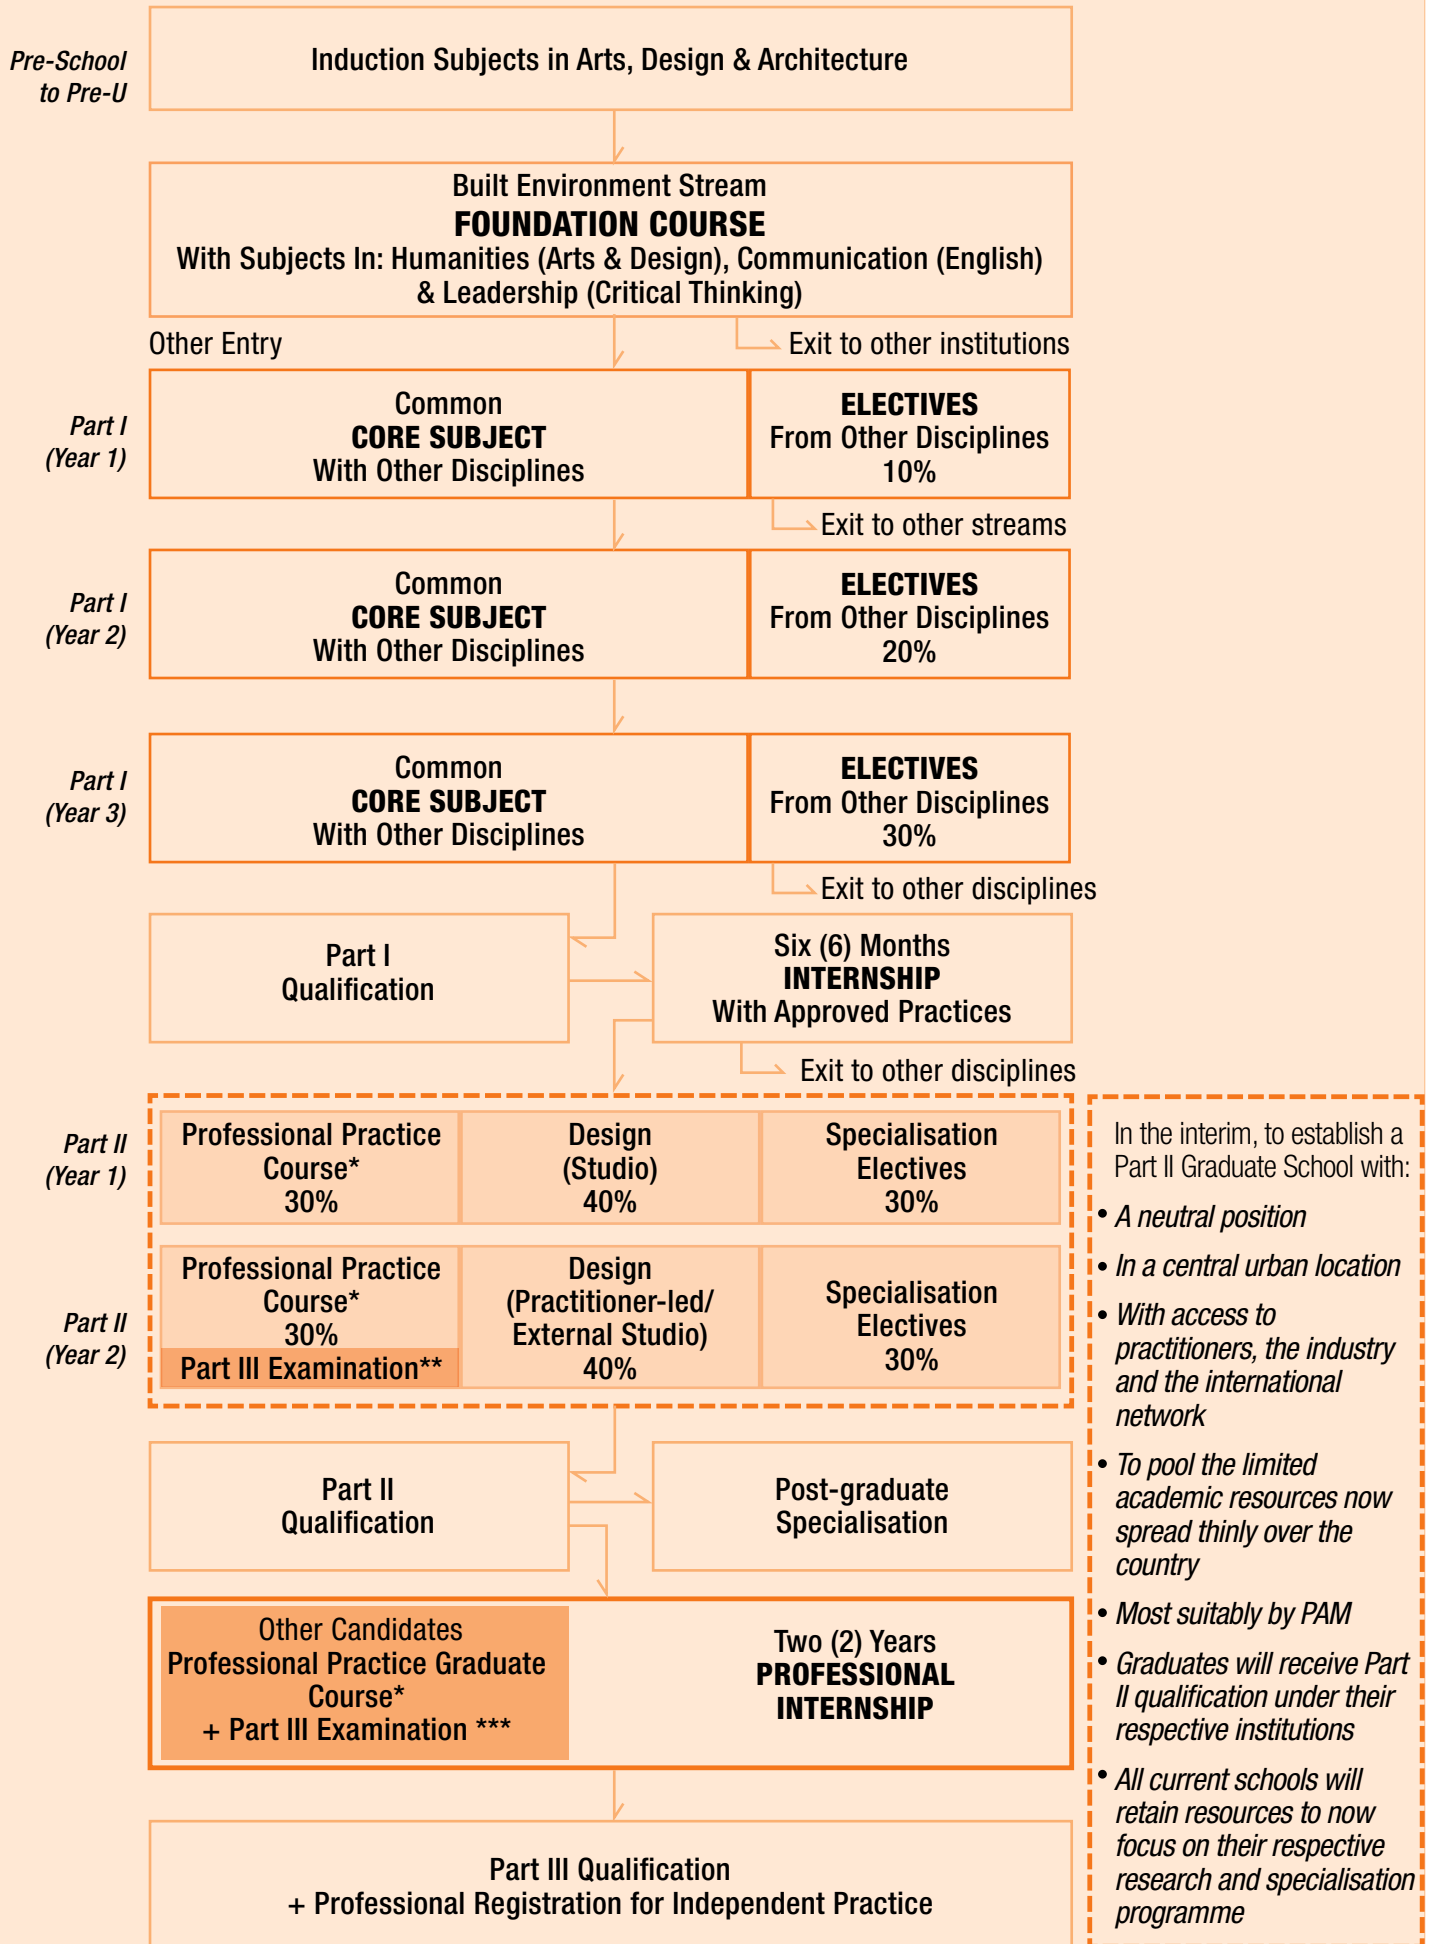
Pre-School to Pre-U

Induction Subjects in Arts, Design & Architecture

Built Environment Stream
FOUNDATION COURSE
With Subjects In: Humanities (Arts & Design), Communication (English) & Leadership (Critical Thinking)

Other Entry

Exit to other institutions

Part I (Year 1)

Common
CORE SUBJECT
With Other Disciplines

ELECTIVES
From Other Disciplines
10%

Exit to other streams

Part I (Year 2)

Common
CORE SUBJECT
With Other Disciplines

ELECTIVES
From Other Disciplines
20%

Part I (Year 3)

Common
CORE SUBJECT
With Other Disciplines

ELECTIVES
From Other Disciplines
30%

Exit to other disciplines

Part I
Qualification

Six (6) Months
INTERNSHIP
With Approved Practices

Exit to other disciplines

Part II (Year 1)

| Professional Practice Course* 30% | Design (Studio) 40% | Specialisation Electives 30% |
|---|---|---|
| Professional Practice Course* 30% Part III Examination** | Design (Practitioner-led/ External Studio) 40% | Specialisation Electives 30% |

Part II (Year 2)

In the interim, to establish a Part II Graduate School with:
• A neutral position
• In a central urban location
• With access to practitioners, the industry and the international network
• To pool the limited academic resources now spread thinly over the country
• Most suitably by PAM
• Graduates will receive Part II qualification under their respective institutions
• All current schools will retain resources to now focus on their respective research and specialisation programme

Part II
Qualification

Post-graduate
Specialisation

Other Candidates
Professional Practice Graduate Course*
+ Part III Examination ***

Two (2) Years
PROFESSIONAL
INTERNSHIP

Part III Qualification
+ Professional Registration for Independent Practice